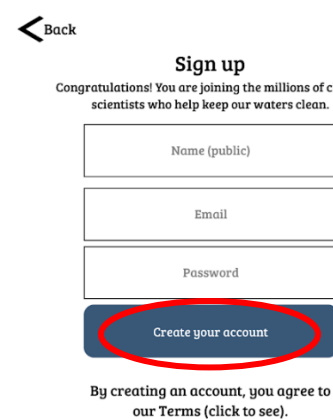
Back

Sign up

Congratulations! You are joining the millions of c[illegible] scientists who help keep our waters clean.

Name (public)

Email

Password

Create your account

By creating an account, you agree to our Terms (click to see).